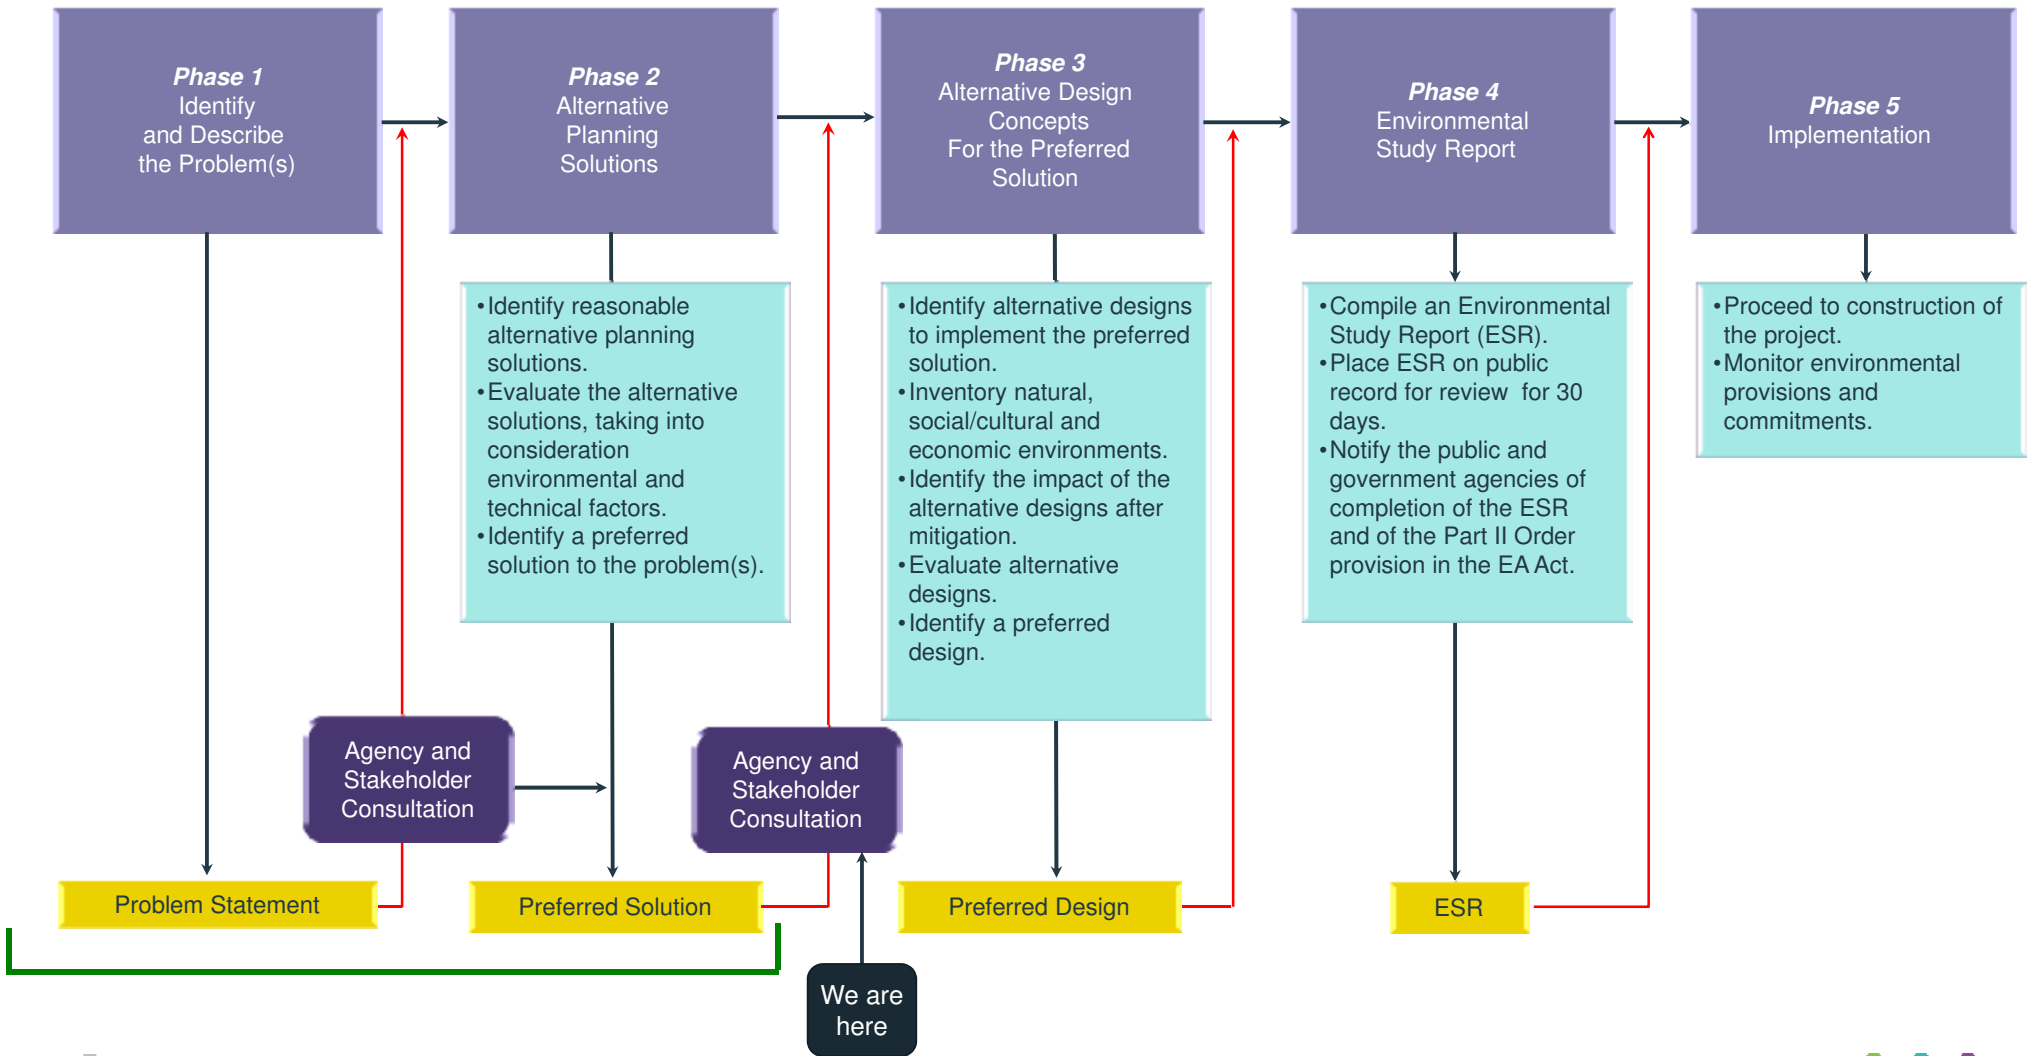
**Phase 1**
Identify and Describe the Problem(s)

**Phase 2**
Alternative Planning Solutions

**Phase 3**
Alternative Design Concepts For the Preferred Solution

**Phase 4**
Environmental Study Report

**Phase 5**
Implementation

• Identify reasonable alternative planning solutions.
• Evaluate the alternative solutions, taking into consideration environmental and technical factors.
• Identify a preferred solution to the problem(s).

• Identify alternative designs to implement the preferred solution.
• Inventory natural, social/cultural and economic environments.
• Identify the impact of the alternative designs after mitigation.
• Evaluate alternative designs.
• Identify a preferred design.

• Compile an Environmental Study Report (ESR).
• Place ESR on public record for review for 30 days.
• Notify the public and government agencies of completion of the ESR and of the Part II Order provision in the EA Act.

• Proceed to construction of the project.
• Monitor environmental provisions and commitments.

Agency and Stakeholder Consultation

Agency and Stakeholder Consultation

Problem Statement

Preferred Solution

Preferred Design

ESR

We are here